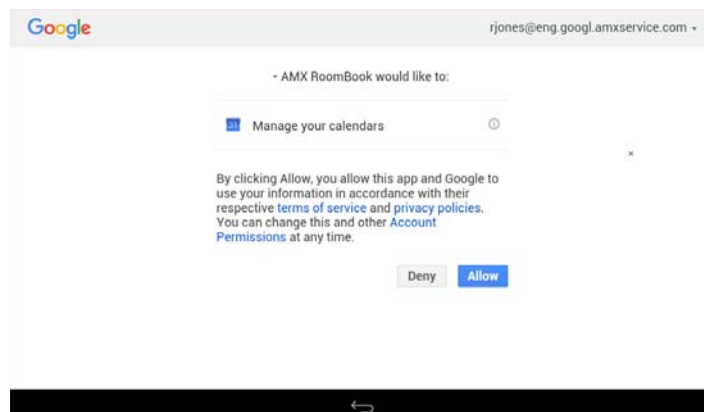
Google

rjones@eng.googl.amxservice.com

- AMX RoomBook would like to:

31 Manage your calendars

By clicking Allow, you allow this app and Google to use your information in accordance with their respective terms of service and privacy policies. You can change this and other Account Permissions at any time.

Deny Allow